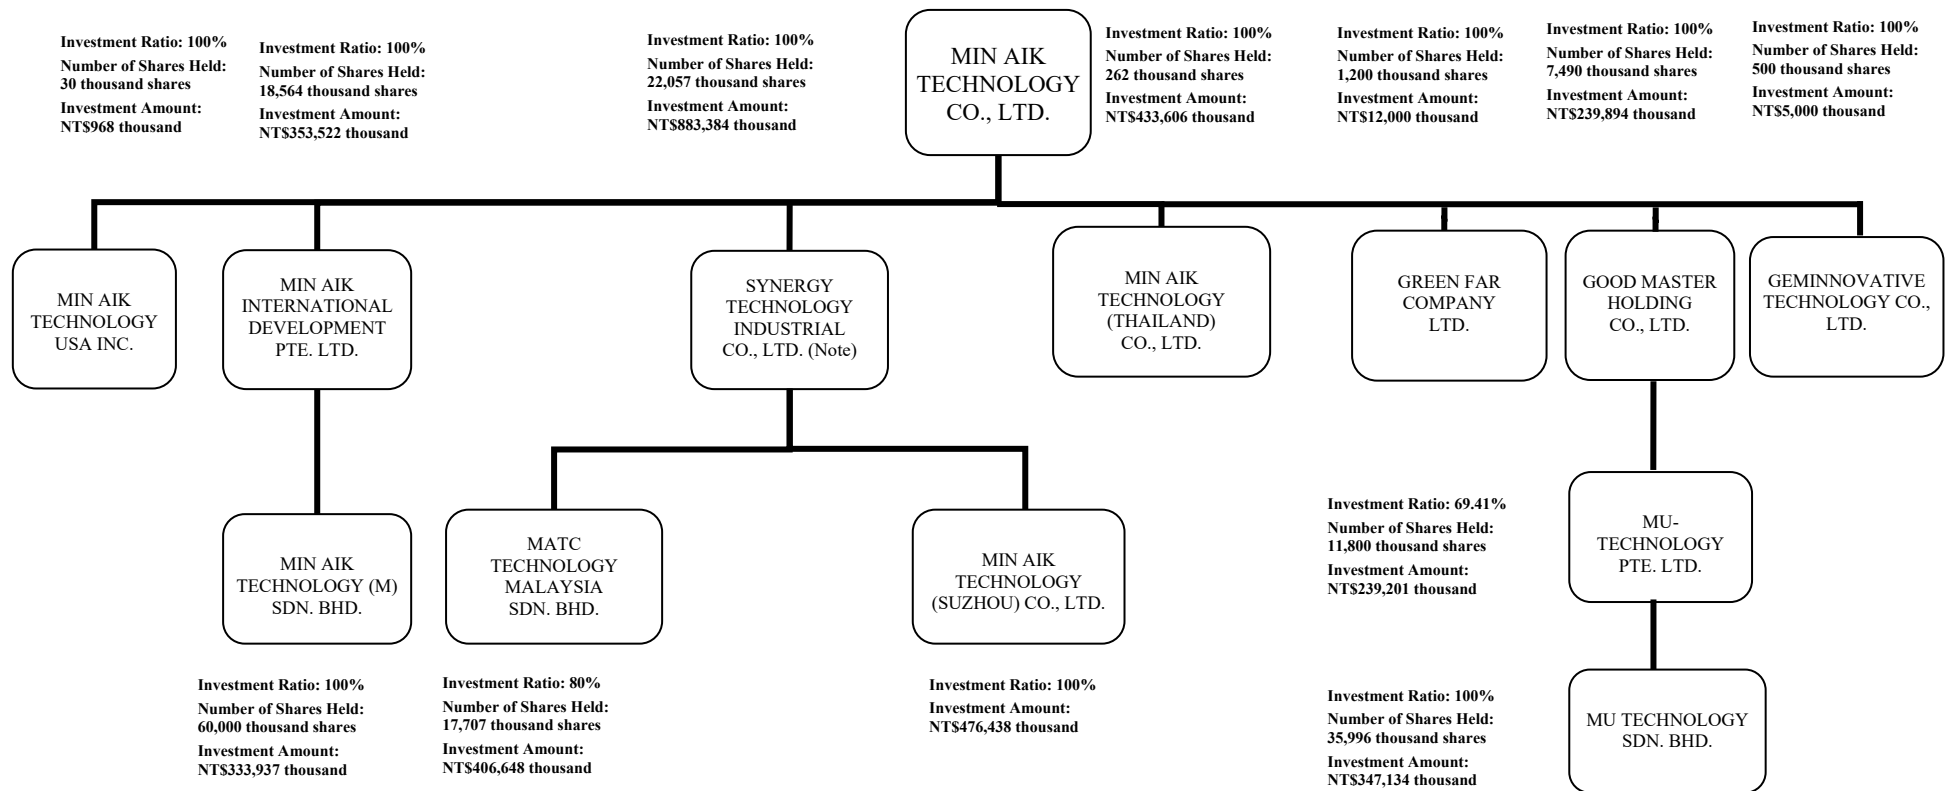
MIN AIK TECHNOLOGY CO., LTD.

Investment Ratio: 100%
Number of Shares Held: 30 thousand shares
Investment Amount: NT$968 thousand

Investment Ratio: 100%
Number of Shares Held: 18,564 thousand shares
Investment Amount: NT$353,522 thousand

Investment Ratio: 100%
Number of Shares Held: 22,057 thousand shares
Investment Amount: NT$883,384 thousand

Investment Ratio: 100%
Number of Shares Held: 262 thousand shares
Investment Amount: NT$433,606 thousand

Investment Ratio: 100%
Number of Shares Held: 1,200 thousand shares
Investment Amount: NT$12,000 thousand

Investment Ratio: 100%
Number of Shares Held: 7,490 thousand shares
Investment Amount: NT$239,894 thousand

Investment Ratio: 100%
Number of Shares Held: 500 thousand shares
Investment Amount: NT$5,000 thousand

MIN AIK TECHNOLOGY USA INC.

MIN AIK INTERNATIONAL DEVELOPMENT PTE. LTD.

SYNERGY TECHNOLOGY INDUSTRIAL CO., LTD. (Note)

MIN AIK TECHNOLOGY (THAILAND) CO., LTD.

GREEN FAR COMPANY LTD.

GOOD MASTER HOLDING CO., LTD.

GEMINNOVATIVE TECHNOLOGY CO., LTD.

Investment Ratio: 69.41%
Number of Shares Held: 11,800 thousand shares
Investment Amount: NT$239,201 thousand

MU-TECHNOLOGY PTE. LTD.

MIN AIK TECHNOLOGY (M) SDN. BHD.

MATC TECHNOLOGY MALAYSIA SDN. BHD.

MIN AIK TECHNOLOGY (SUZHOU) CO., LTD.

Investment Ratio: 100%
Number of Shares Held: 60,000 thousand shares
Investment Amount: NT$333,937 thousand

Investment Ratio: 80%
Number of Shares Held: 17,707 thousand shares
Investment Amount: NT$406,648 thousand

Investment Ratio: 100%
Investment Amount: NT$476,438 thousand

Investment Ratio: 100%
Number of Shares Held: 35,996 thousand shares
Investment Amount: NT$347,134 thousand

MU TECHNOLOGY SDN. BHD.